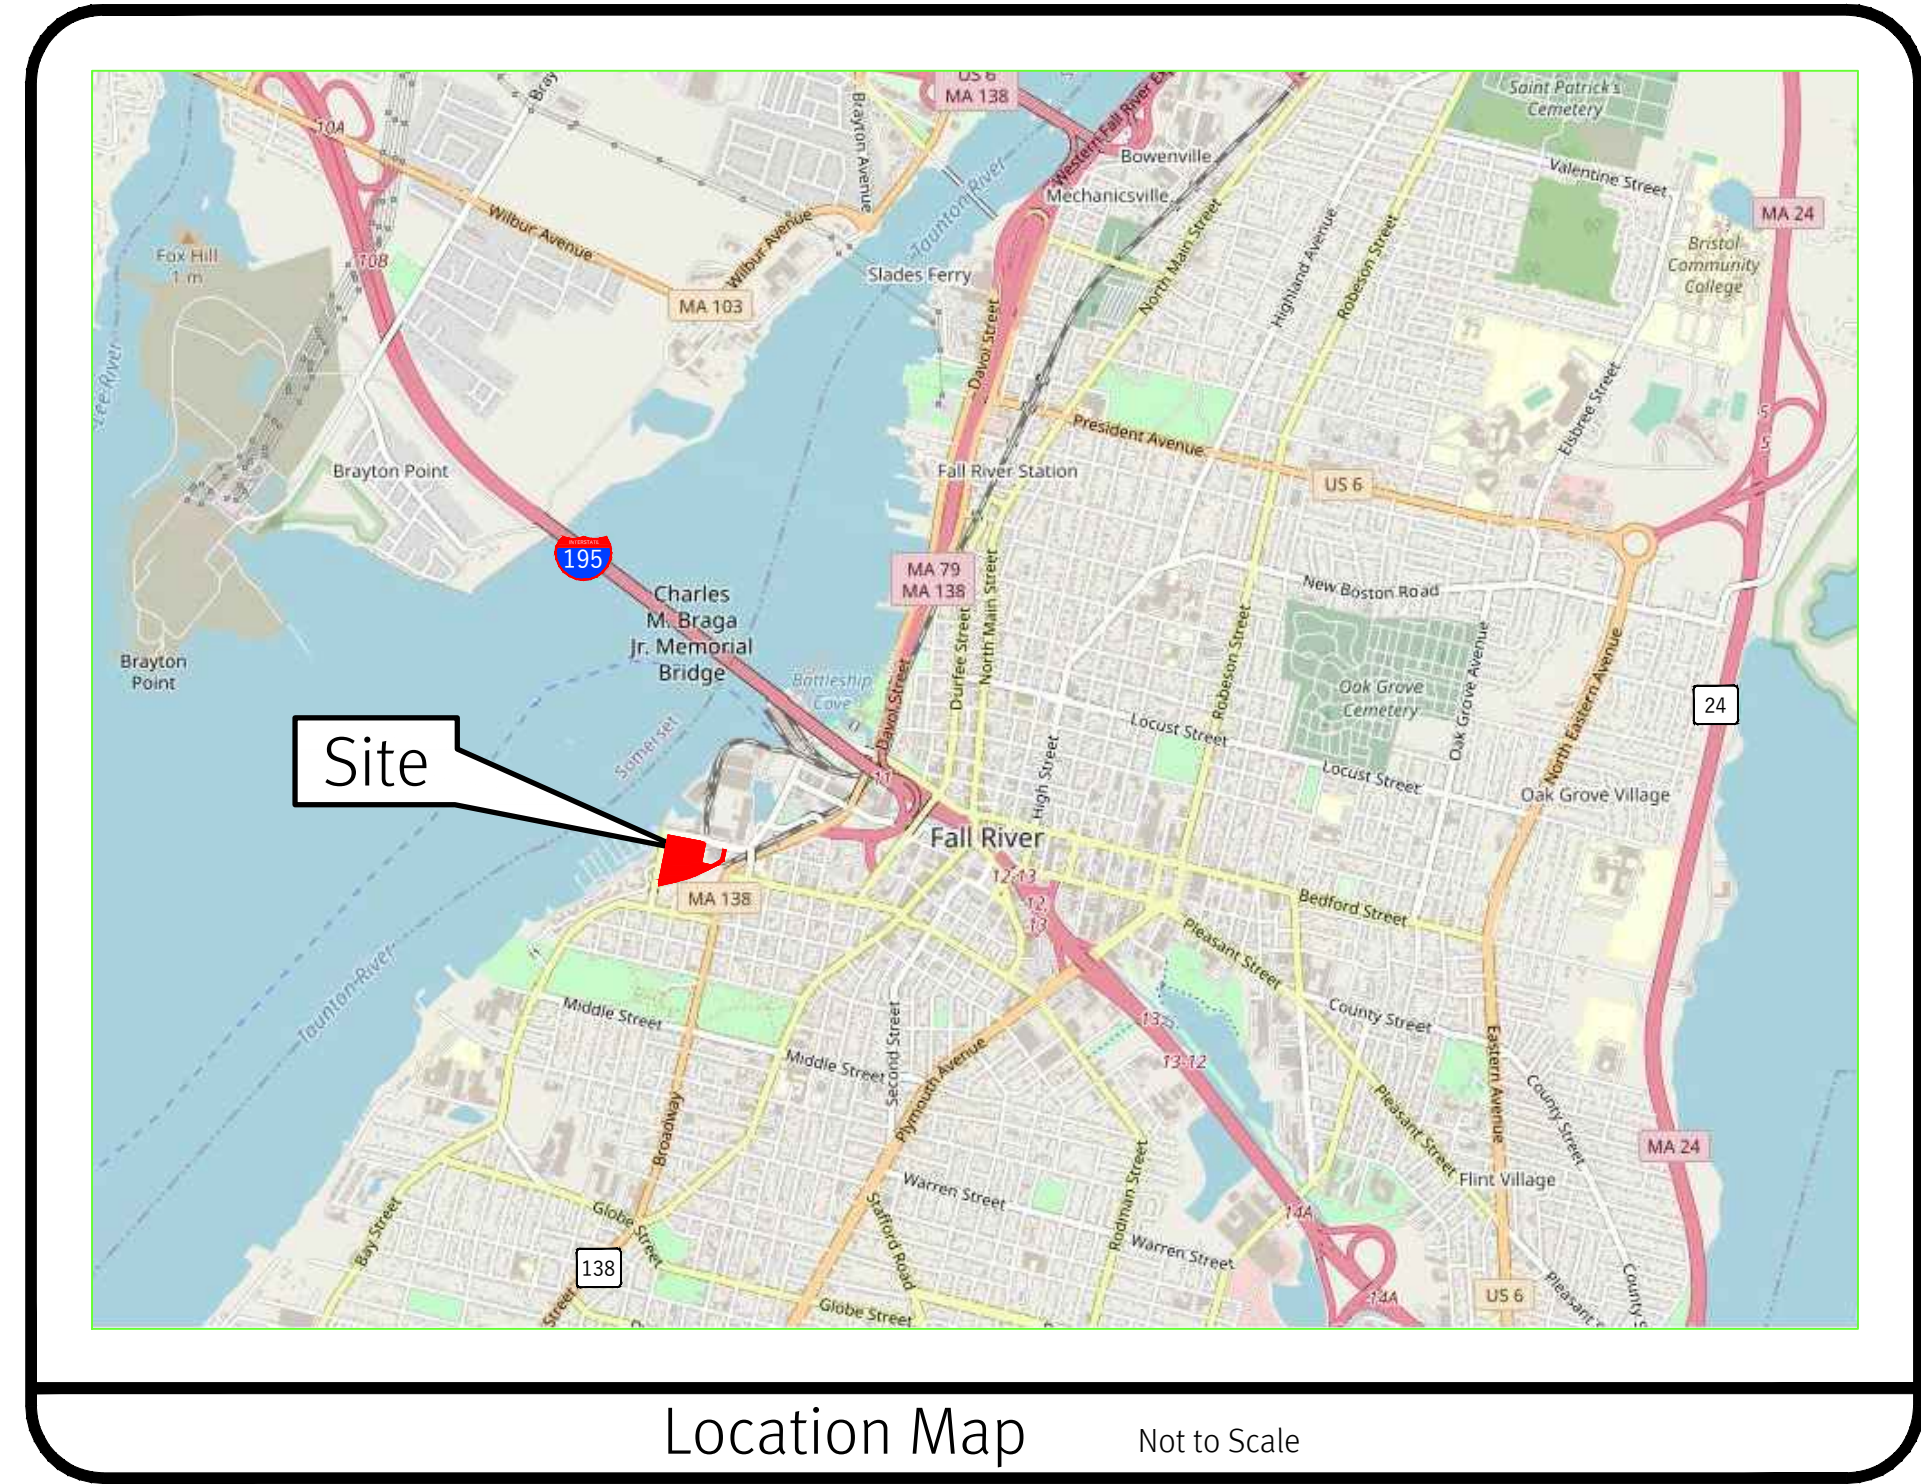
US 6
MA 138
Saint Patrick's Cemetery
Bray
Brayton Avenue
Western Fall River Expressway
Bowenville
Valentine Street
10A
Mechanicsville
MA 24
Wilbur Avenue
Taunton River
Wilbur Avenue
North Main Street
Highland Avenue
Robeson Street
Bristol Community College
Fox Hill
1 m
10B
Slades Ferry
MA 103
Davol Street
Taunton River
President Avenue
Elsbree Street
Brayton Point
Fall River Station
US 6
195
Charles M. Braga Jr. Memorial Bridge
MA 79
MA 138
New Boston Road
Durfee Street
North Main Street
Robeson Street
Oak Grove Avenue
Brayton Point
Battleship Cove
Davol Street
Oak Grove Cemetery
North Eastern Avenue
24
Site
Somerset
Locust Street
High Street
Locust Street
Oak Grove Village
11
Fall River
12 13
MA 138
12
13
Bedford Street
Pleasant Street
Taunton River
Middle Street
County Street
13
Middle Street
Second Street
13 12
Plymouth Avenue
Broadway
Eastern Avenue
County Street
Pleasant Street
MA 24
Flint Village
Warren Street
Rodman Street
Globe Street
Stafford Road
14A
Warren Street
Bay Street
138
14A
US 6
Street
Globe Street
Pleasant
County
Location Map
Not to Scale